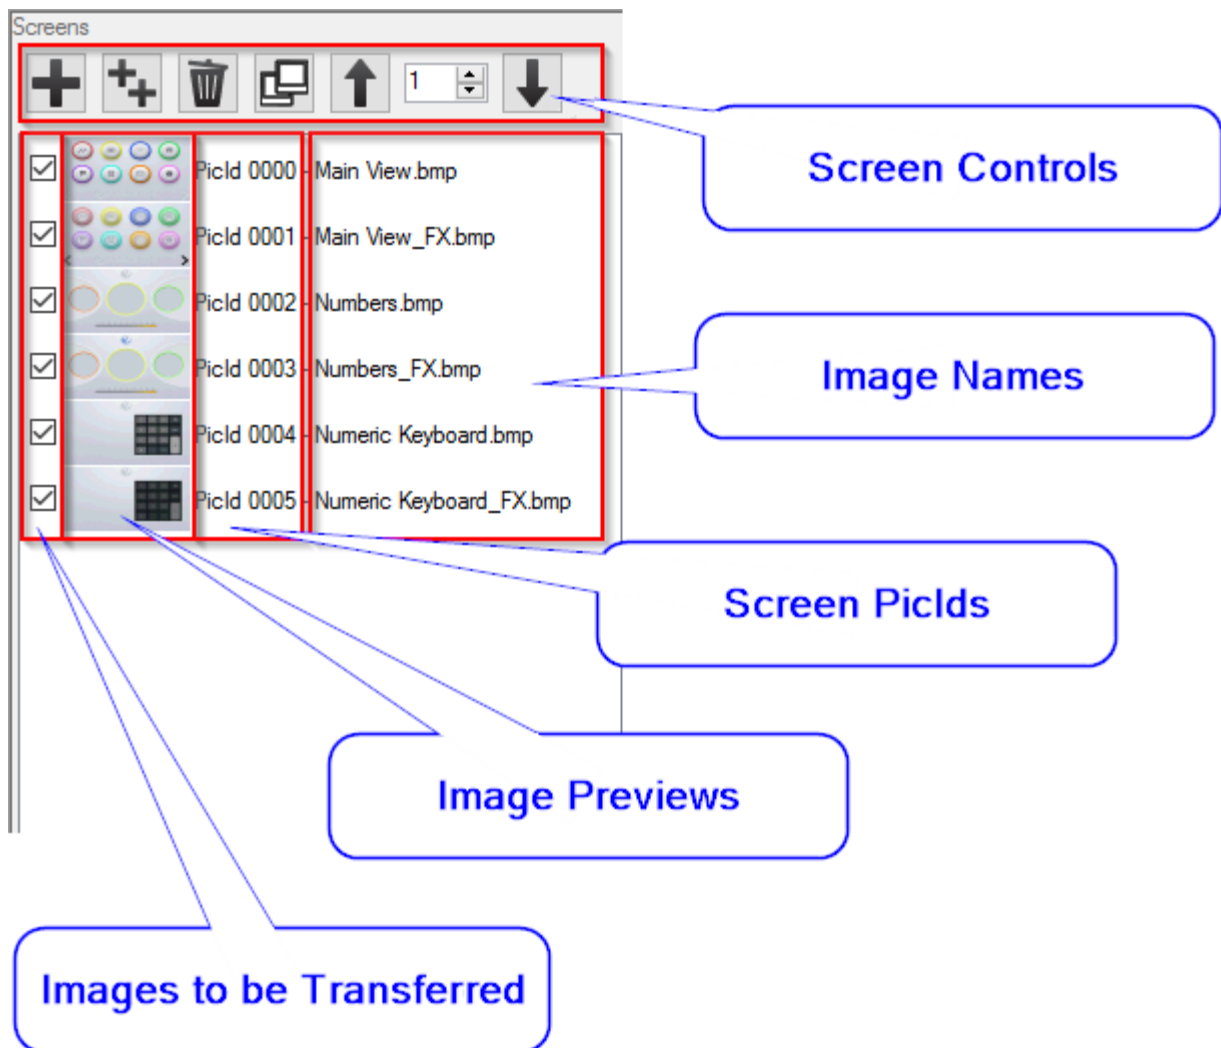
Screens

1

PicId 0000 Main View.bmp

PicId 0001 Main View_FX.bmp

PicId 0002 Numbers.bmp

PicId 0003 Numbers_FX.bmp

PicId 0004 Numeric Keyboard.bmp

PicId 0005 Numeric Keyboard_FX.bmp

Screen Controls

Image Names

Screen PicIds

Image Previews

Images to be Transferred